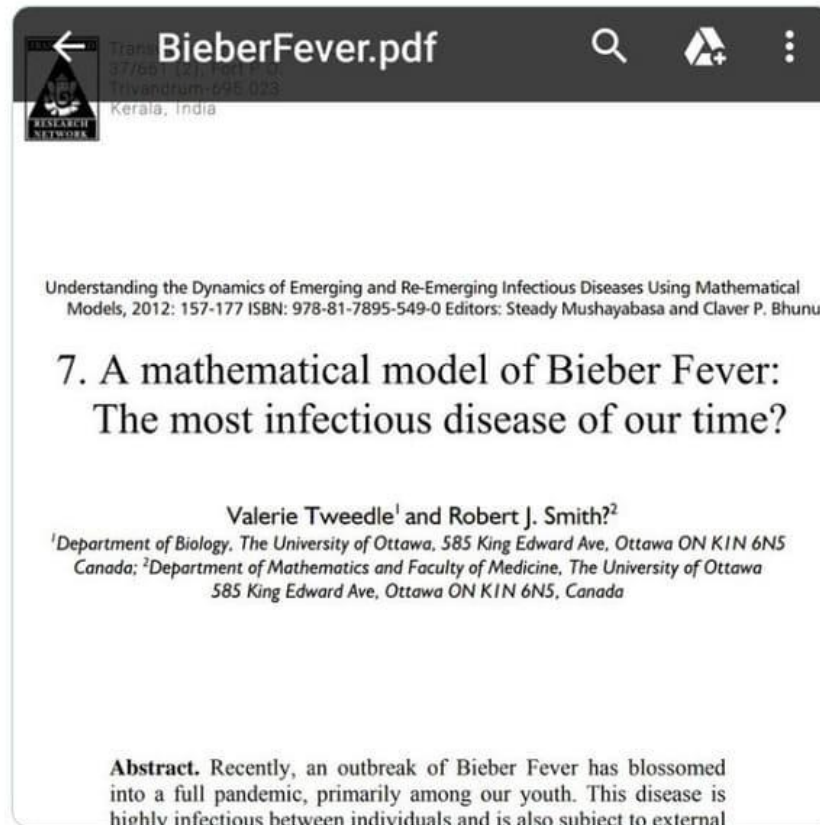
BieberFever.pdf

Trans
37/661 (2), Fort P.O.
Trivandrum-695 023
Kerala, India

RESEARCH NETWORK

Understanding the Dynamics of Emerging and Re-Emerging Infectious Diseases Using Mathematical Models, 2012: 157-177 ISBN: 978-81-7895-549-0 Editors: Steady Mushayabasa and Claver P. Bhunu

7. A mathematical model of Bieber Fever: The most infectious disease of our time?

Valerie Tweedle$^1$ and Robert J. Smith?$^2$

$^1$Department of Biology, The University of Ottawa, 585 King Edward Ave, Ottawa ON K1N 6N5 Canada; $^2$Department of Mathematics and Faculty of Medicine, The University of Ottawa 585 King Edward Ave, Ottawa ON K1N 6N5, Canada

Abstract. Recently, an outbreak of Bieber Fever has blossomed into a full pandemic, primarily among our youth. This disease is highly infectious between individuals and is also subject to external